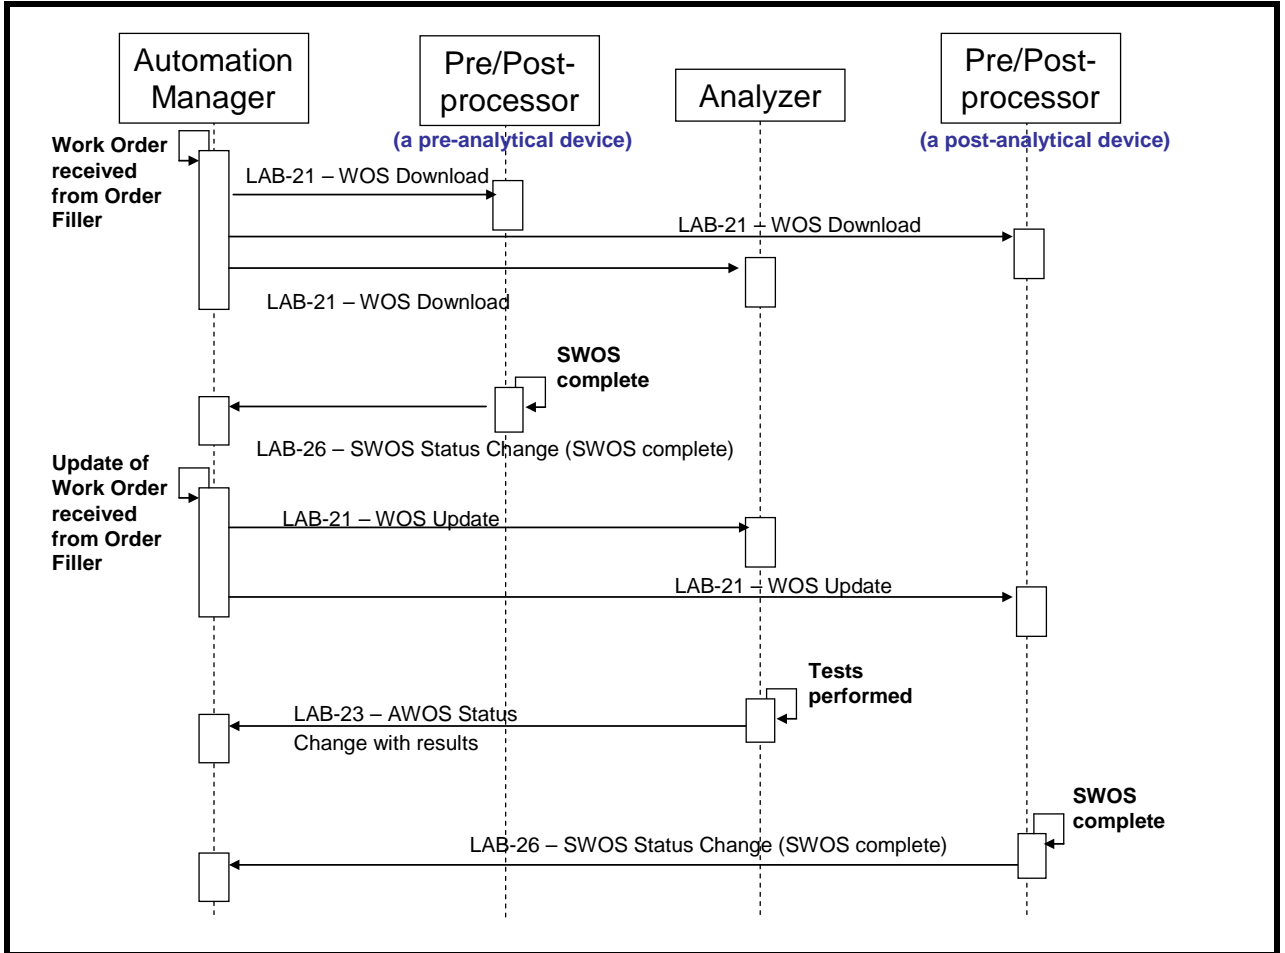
Automation Manager

Pre/Post-processor
(a pre-analytical device)

Analyzer

Pre/Post-processor
(a post-analytical device)

Work Order received from Order Filler

LAB-21 – WOS Download

LAB-21 – WOS Download

LAB-21 – WOS Download

SWOS complete

LAB-26 – SWOS Status Change (SWOS complete)

Update of Work Order received from Order Filler

LAB-21 – WOS Update

LAB-21 – WOS Update

Tests performed

LAB-23 – AWOS Status Change with results

SWOS complete

LAB-26 – SWOS Status Change (SWOS complete)